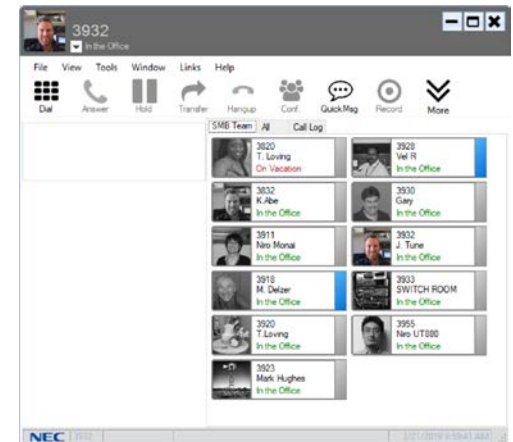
3932
In the Office

File View Tools Window Links Help

Dial Answer Hold Transfer Hangup Conf. QuickMsg Record More

SMB Team All Call Log

3820
T. Loving
On Vacation

3928
Vel R
In the Office

3832
K.Abe
In the Office

3930
Gary
In the Office

3911
Niro Monai
In the Office

3932
J. Tune
In the Office

3918
M. Delzer
In the Office

3933
SWITCH ROOM
In the Office

3920
T.Loving
In the Office

3955
Neo UT880
In the Office

3923
Mark Hughes
In the Office

NEC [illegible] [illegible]